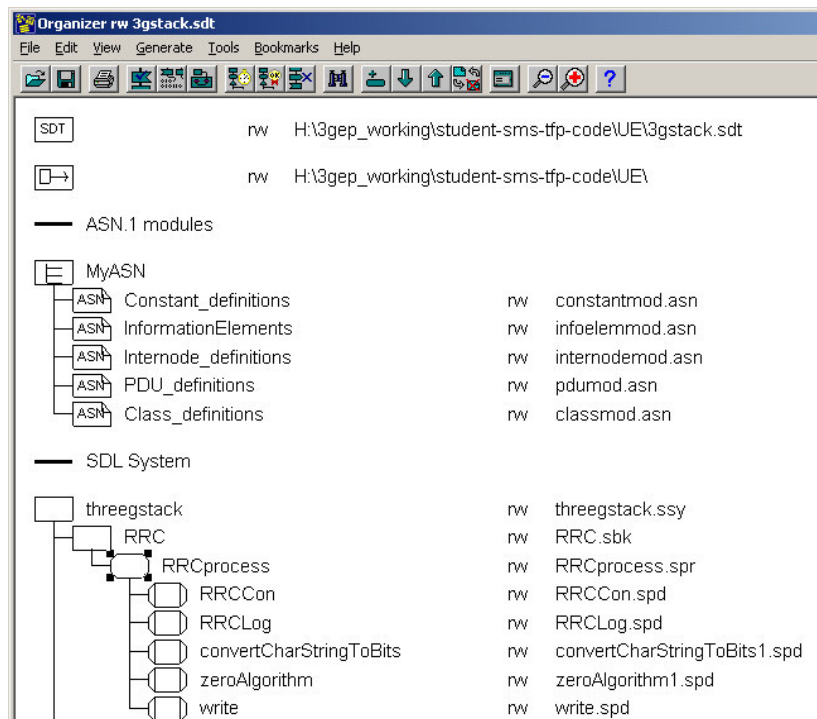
Organizer rw 3gstack.sdt

File Edit View Generate Tools Bookmarks Help

SDT rw H:\3gep_working\student-sms-tfp-code\UE\3gstack.sdt

rw H:\3gep_working\student-sms-tfp-code\UE\

ASN.1 modules

MyASN

ASN Constant_definitions rw constantmod.asn

ASN InformationElements rw infoelemmod.asn

ASN Internode_definitions rw internodemod.asn

ASN PDU_definitions rw pdumod.asn

ASN Class_definitions rw classmod.asn

SDL System

threegstack rw threegstack.ssy

RRC rw RRC.sbk

RRCprocess rw RRCprocess.spr

RRCCon rw RRCCon.spd

RRCLog rw RRCLog.spd

convertCharStringToBits rw convertCharStringToBits1.spd

zeroAlgorithm rw zeroAlgorithm1.spd

write rw write.spd